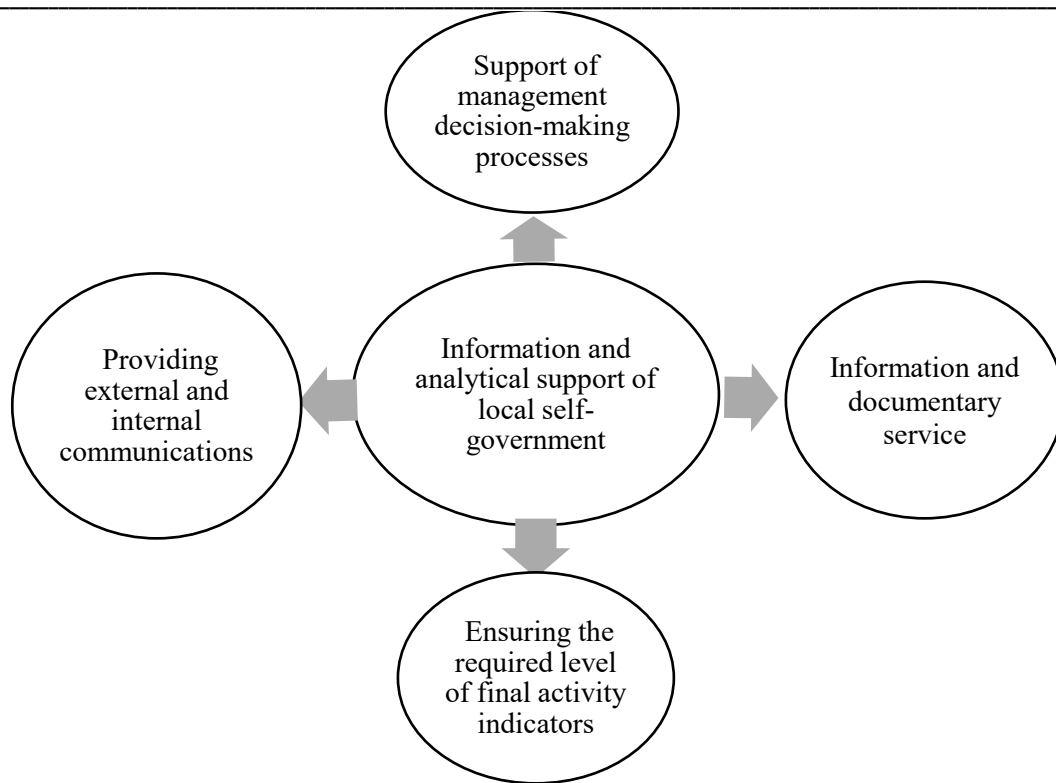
Support of management decision-making processes

Providing external and internal communications

Information and analytical support of local self-government

Information and documentary service

Ensuring the required level of final activity indicators